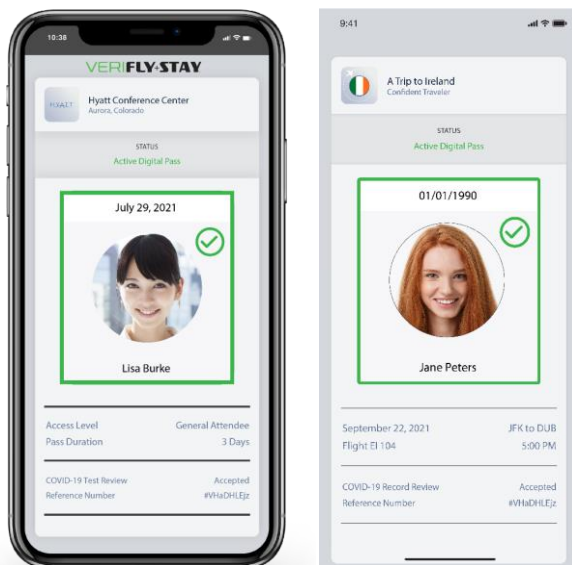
10:38

VERIFLY STAY

HYATT

Hyatt Conference Center
Aurora, Colorado

STATUS
Active Digital Pass

July 29, 2021

Lisa Burke

Access Level General Attendee
Pass Duration 3 Days

COVID-19 Test Review Accepted
Reference Number #VHaDHLEjz

9:41

A Trip to Ireland
Confident Traveler

STATUS
Active Digital Pass

01/01/1990

Jane Peters

September 22, 2021 JFK to DUB
Flight EI 104 5:00 PM

COVID-19 Record Review Accepted
Reference Number #VHaDHLEjz